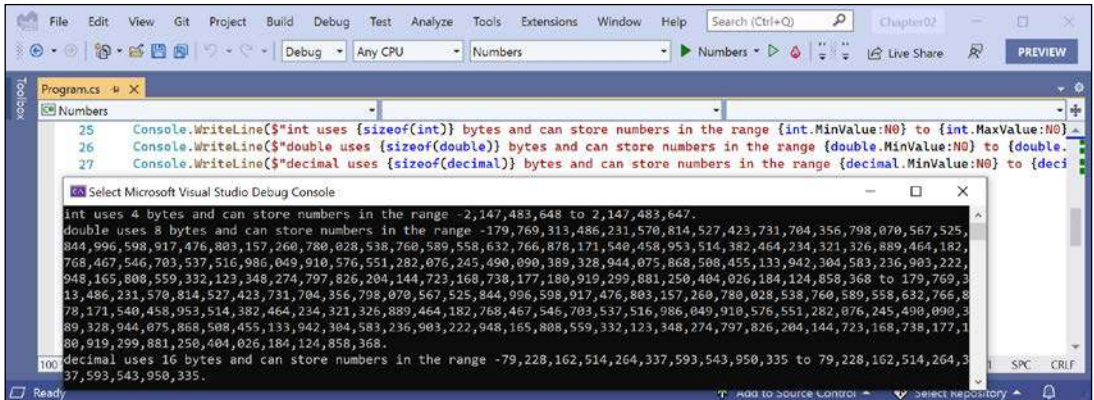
File Edit View Git Project Build Debug Test Analyze Tools Extensions Window Help Search (Ctrl+Q) Chapter02

Debug Any CPU Numbers Numbers Live Share PREVIEW

Toolbox

Program.cs

Numbers

25 Console.WriteLine($"int uses {sizeof(int)} bytes and can store numbers in the range {int.MinValue:N0} to {int.MaxValue:N0}
26 Console.WriteLine($"double uses {sizeof(double)} bytes and can store numbers in the range {double.MinValue:N0} to {double.
27 Console.WriteLine($"decimal uses {sizeof(decimal)} bytes and can store numbers in the range {decimal.MinValue:N0} to {deci

Select Microsoft Visual Studio Debug Console

int uses 4 bytes and can store numbers in the range -2,147,483,648 to 2,147,483,647.
double uses 8 bytes and can store numbers in the range -179,769,313,486,231,570,814,527,423,731,704,356,798,070,567,525,844,996,598,917,476,803,157,260,780,028,538,760,589,558,632,766,878,171,540,458,953,514,382,464,234,321,326,889,464,182,768,467,546,703,537,516,986,049,910,576,551,282,076,245,490,090,389,328,944,075,868,508,455,133,942,304,583,236,903,222,948,165,808,559,332,123,348,274,797,826,204,144,723,168,738,177,180,919,299,881,250,404,026,184,124,858,368 to 179,769,313,486,231,570,814,527,423,731,704,356,798,070,567,525,844,996,598,917,476,803,157,260,780,028,538,760,589,558,632,766,878,171,540,458,953,514,382,464,234,321,326,889,464,182,768,467,546,703,537,516,986,049,910,576,551,282,076,245,490,090,389,328,944,075,868,508,455,133,942,304,583,236,903,222,948,165,808,559,332,123,348,274,797,826,204,144,723,168,738,177,180,919,299,881,250,404,026,184,124,858,368.
decimal uses 16 bytes and can store numbers in the range -79,228,162,514,264,337,593,543,950,335 to 79,228,162,514,264,337,593,543,950,335.

100 SPC CRLF

Ready Add to Source Control Select Repository